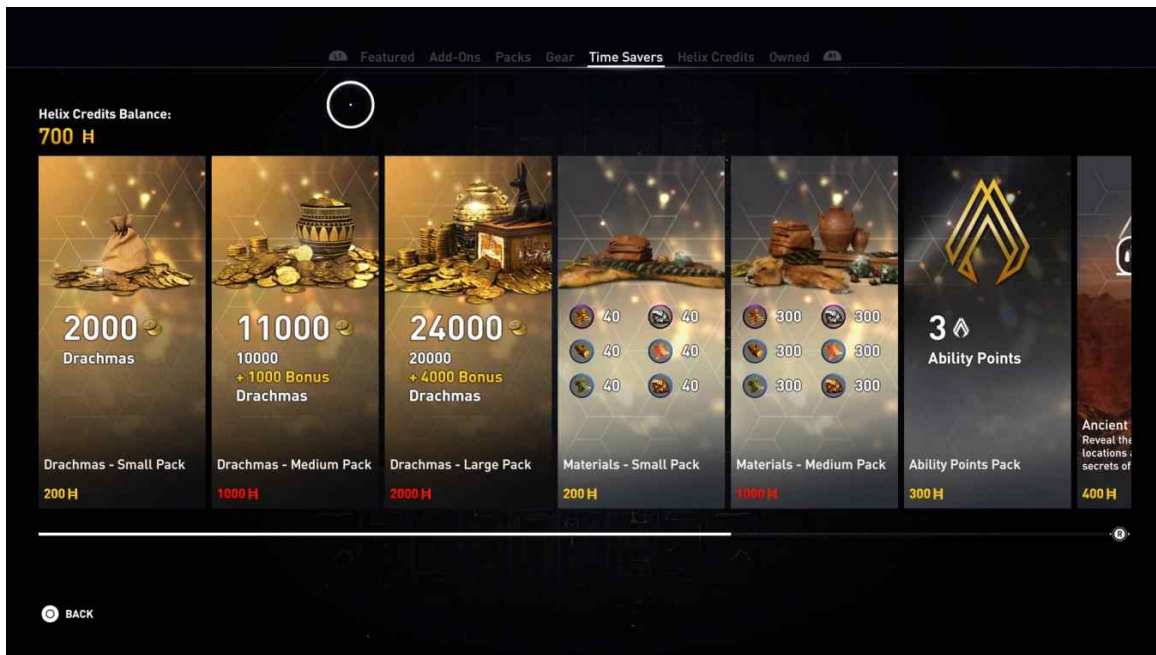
Featured Add-Ons Packs Gear Time Savers Helix Credits Owned

Helix Credits Balance:
700 H

2000
Drachmas
Drachmas - Small Pack
200 H

11000
10000
+ 1000 Bonus
Drachmas
Drachmas - Medium Pack
1000 H

24000
20000
+ 4000 Bonus
Drachmas
Drachmas - Large Pack
2000 H

40 40
40 40
40 40
Materials - Small Pack
200 H

300 300
300 300
300 300
Materials - Medium Pack
1000 H

3
Ability Points
Ability Points Pack
300 H

Ancient
Reveal the
locations
secrets of
400 H

BACK